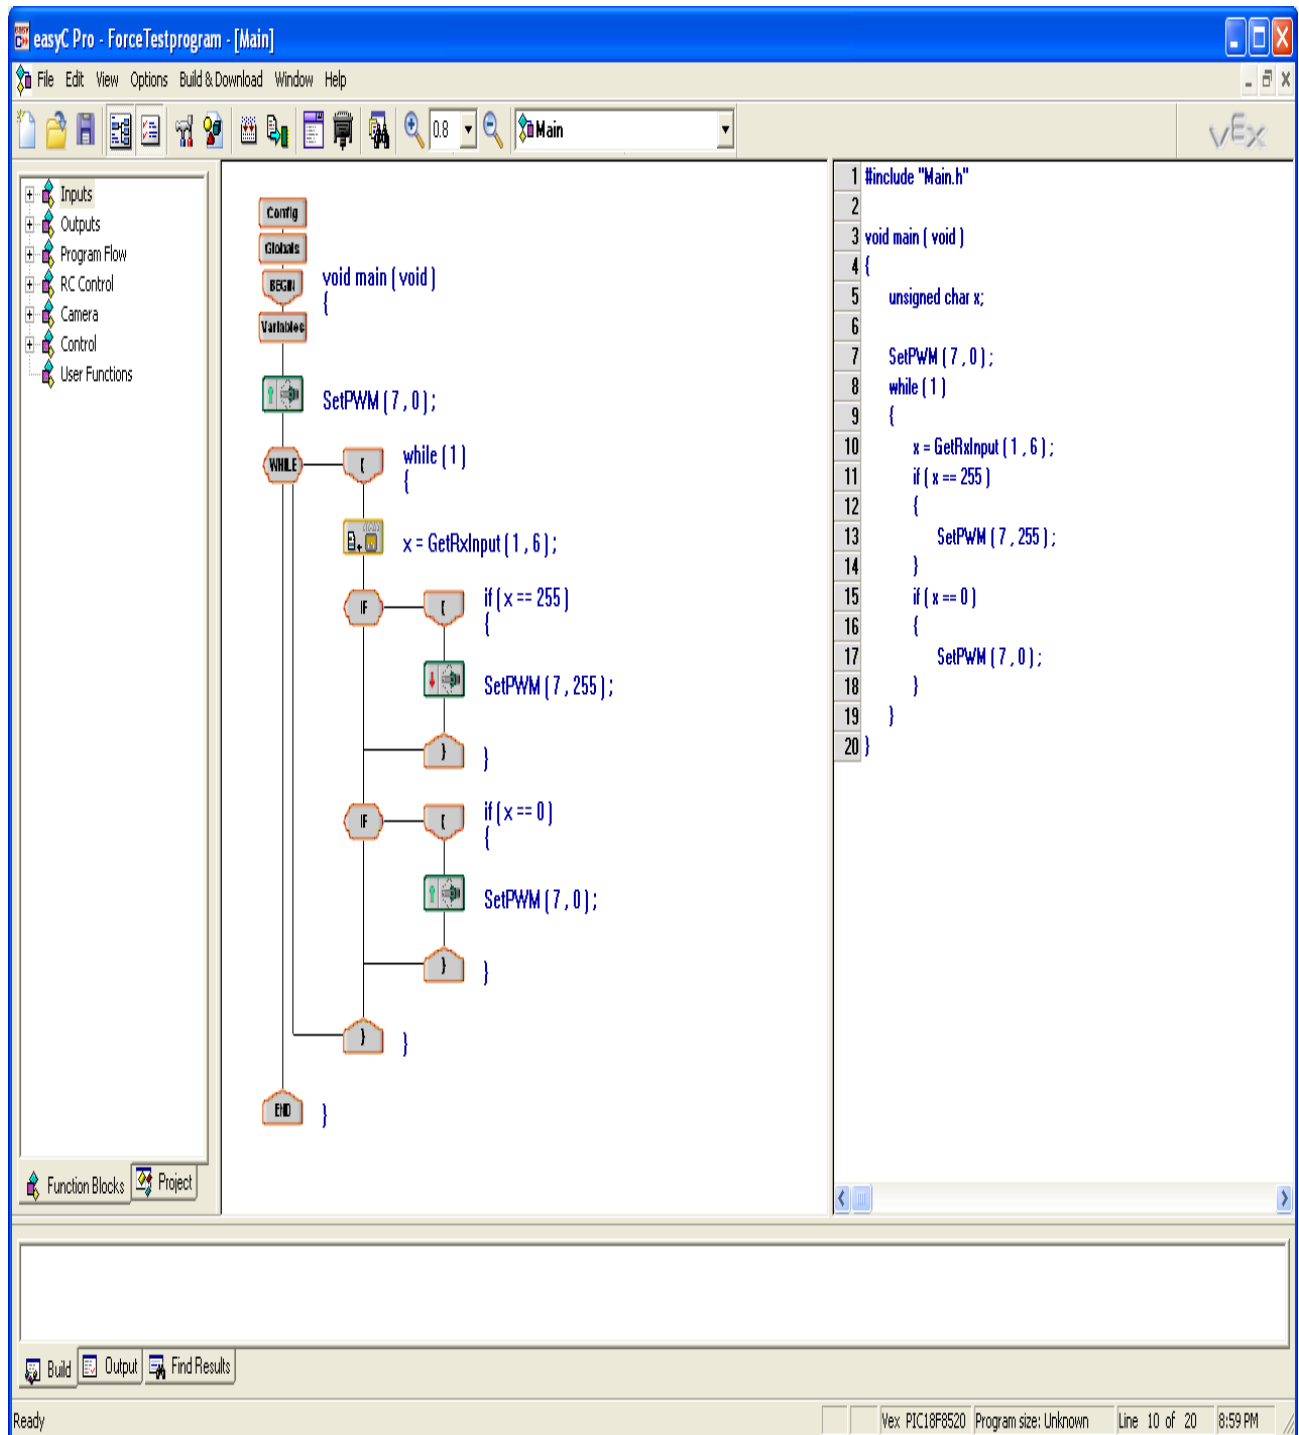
easyC Pro - ForceTestprogram - [Main]

File Edit View Options Build & Download Window Help

0.8 Main

vEx

Inputs
Outputs
Program Flow
RC Control
Camera
Control
User Functions

Function Blocks Project

Config
Globals
BEGIN
Variables
void main ( void )
{
SetPWM ( 7 , 0 ) ;
WHILE
while ( 1 )
{
x = GetRxInput ( 1 , 6 ) ;
IF
if ( x == 255 )
{
SetPWM ( 7 , 255 ) ;
}
IF
if ( x == 0 )
{
SetPWM ( 7 , 0 ) ;
}
}
END
}

1 #include "Main.h"
2
3 void main ( void )
4 {
5 unsigned char x;
6
7 SetPWM ( 7 , 0 ) ;
8 while ( 1 )
9 {
10 x = GetRxInput ( 1 , 6 ) ;
11 if ( x == 255 )
12 {
13 SetPWM ( 7 , 255 ) ;
14 }
15 if ( x == 0 )
16 {
17 SetPWM ( 7 , 0 ) ;
18 }
19 }
20 }

Build Output Find Results

Ready Vex PIC18F8520 Program size: Unknown Line 10 of 20 8:59 PM